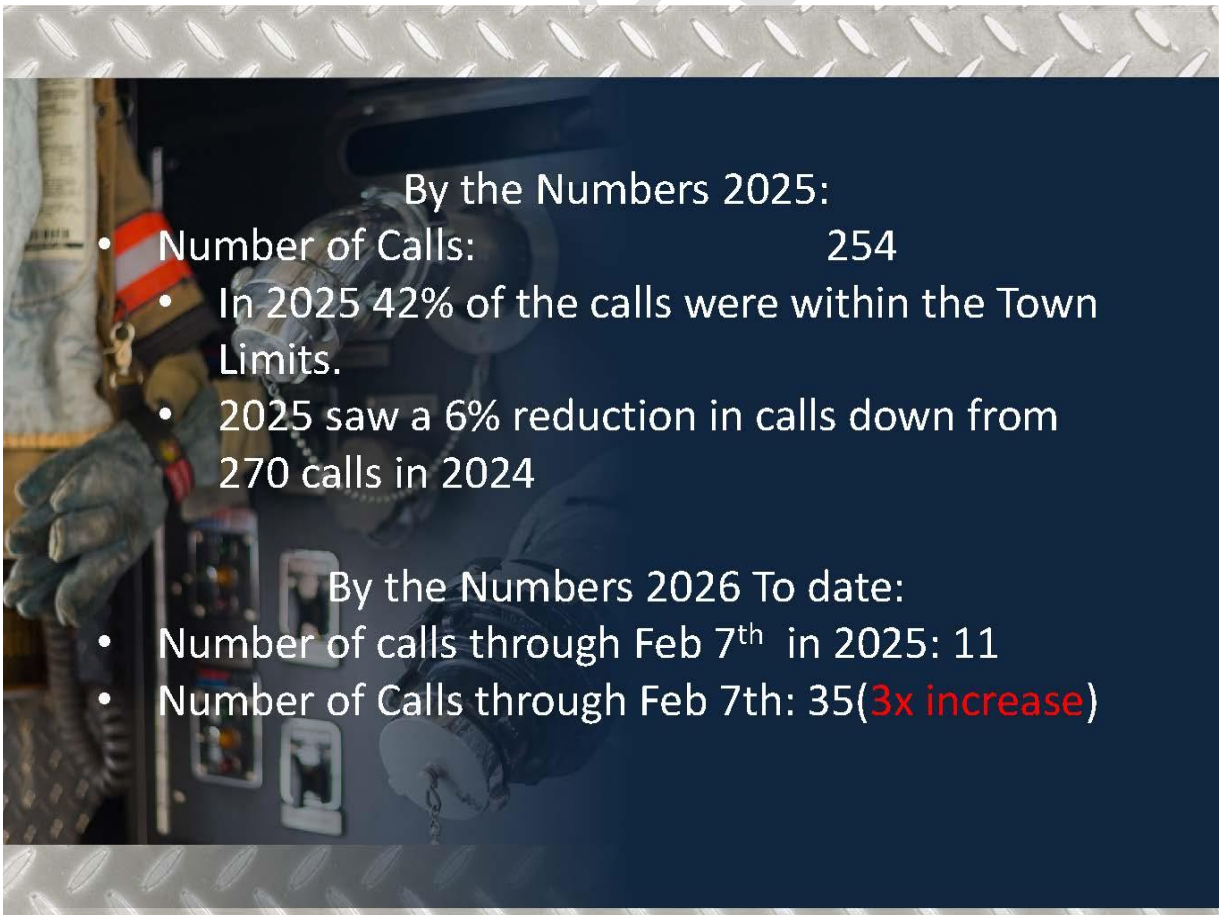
By the Numbers 2025:

- Number of Calls: 254
  - In 2025 42% of the calls were within the Town Limits.
  - 2025 saw a 6% reduction in calls down from 270 calls in 2024

By the Numbers 2026 To date:

- Number of calls through Feb 7$^{th}$ in 2025: 11
- Number of Calls through Feb 7th: 35(3x increase)